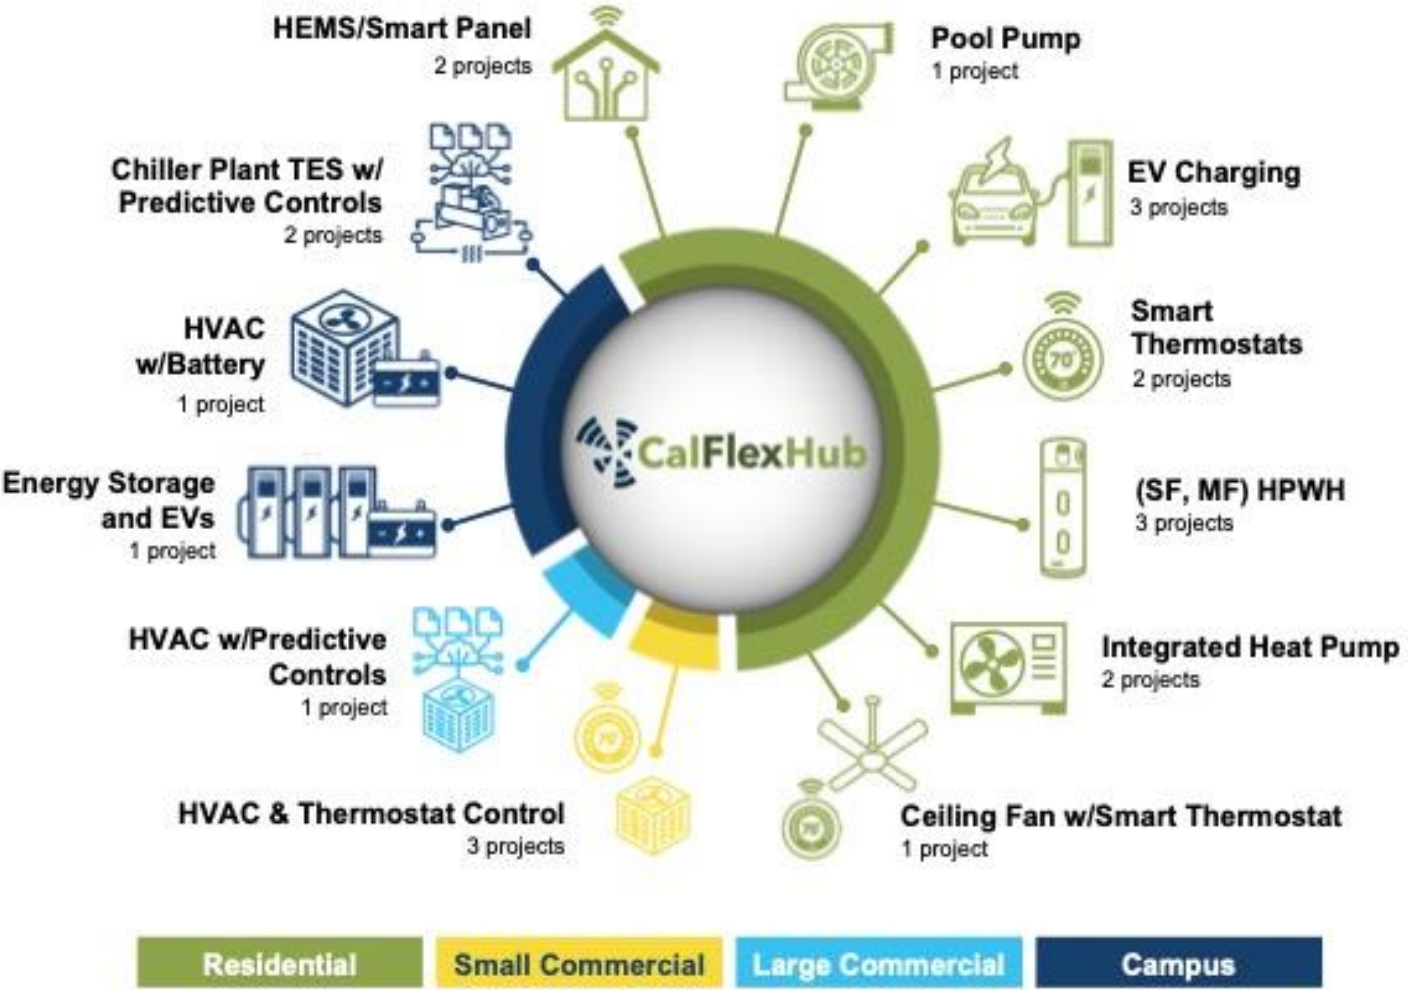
HEMS/Smart Panel
2 projects

Pool Pump
1 project

Chiller Plant TES w/ Predictive Controls
2 projects

EV Charging
3 projects

HVAC w/Battery
1 project

Smart Thermostats
2 projects

70°

CalFlexHub

Energy Storage and EVs
1 project

(SF, MF) HPWH
3 projects

HVAC w/Predictive Controls
1 project

Integrated Heat Pump
2 projects

70°

HVAC & Thermostat Control
3 projects

70°

Ceiling Fan w/Smart Thermostat
1 project

Residential

Small Commercial

Large Commercial

Campus